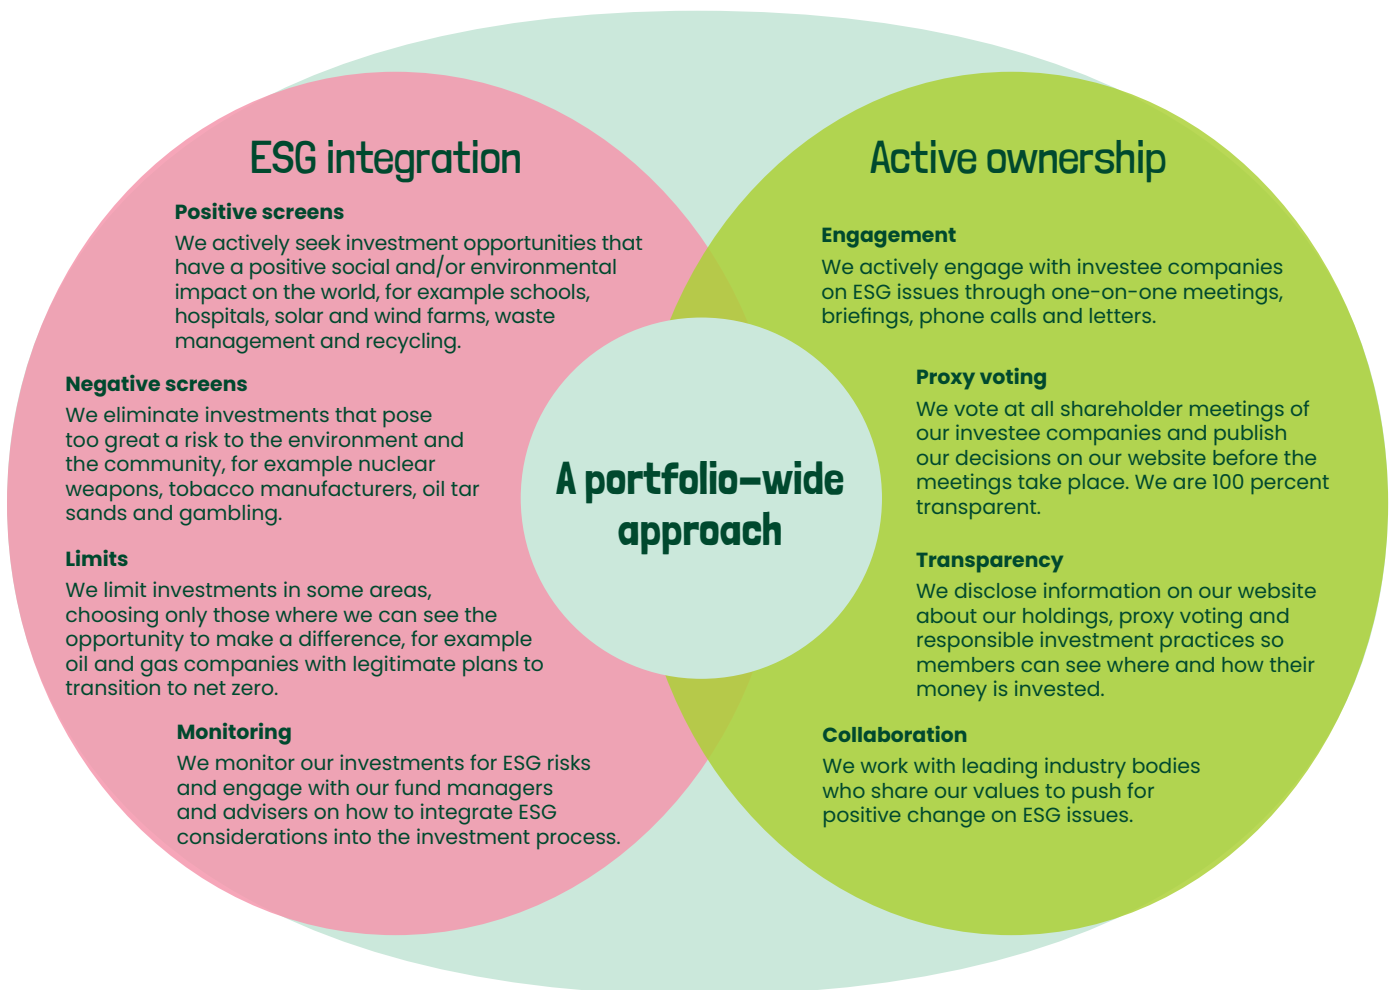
ESG integration

Positive screens
We actively seek investment opportunities that have a positive social and/or environmental impact on the world, for example schools, hospitals, solar and wind farms, waste management and recycling.

Negative screens
We eliminate investments that pose too great a risk to the environment and the community, for example nuclear weapons, tobacco manufacturers, oil tar sands and gambling.

Limits
We limit investments in some areas, choosing only those where we can see the opportunity to make a difference, for example oil and gas companies with legitimate plans to transition to net zero.

Monitoring
We monitor our investments for ESG risks and engage with our fund managers and advisers on how to integrate ESG considerations into the investment process.

A portfolio-wide approach

Active ownership

Engagement
We actively engage with investee companies on ESG issues through one-on-one meetings, briefings, phone calls and letters.

Proxy voting
We vote at all shareholder meetings of our investee companies and publish our decisions on our website before the meetings take place. We are 100 percent transparent.

Transparency
We disclose information on our website about our holdings, proxy voting and responsible investment practices so members can see where and how their money is invested.

Collaboration
We work with leading industry bodies who share our values to push for positive change on ESG issues.